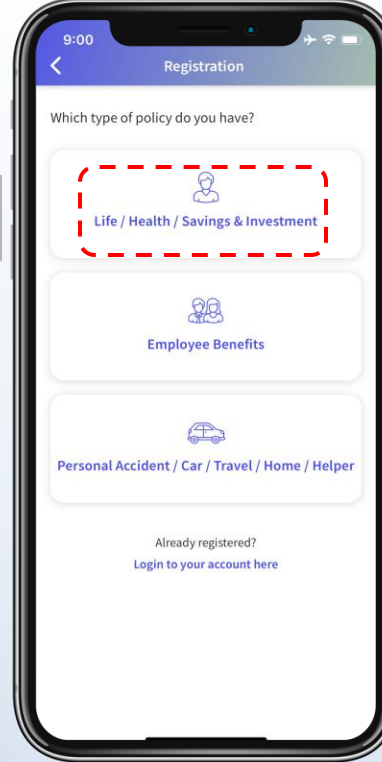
9:00

Registration

Which type of policy do you have?

Life / Health / Savings & Investment

Employee Benefits

Personal Accident / Car / Travel / Home / Helper

Already registered?
Login to your account here